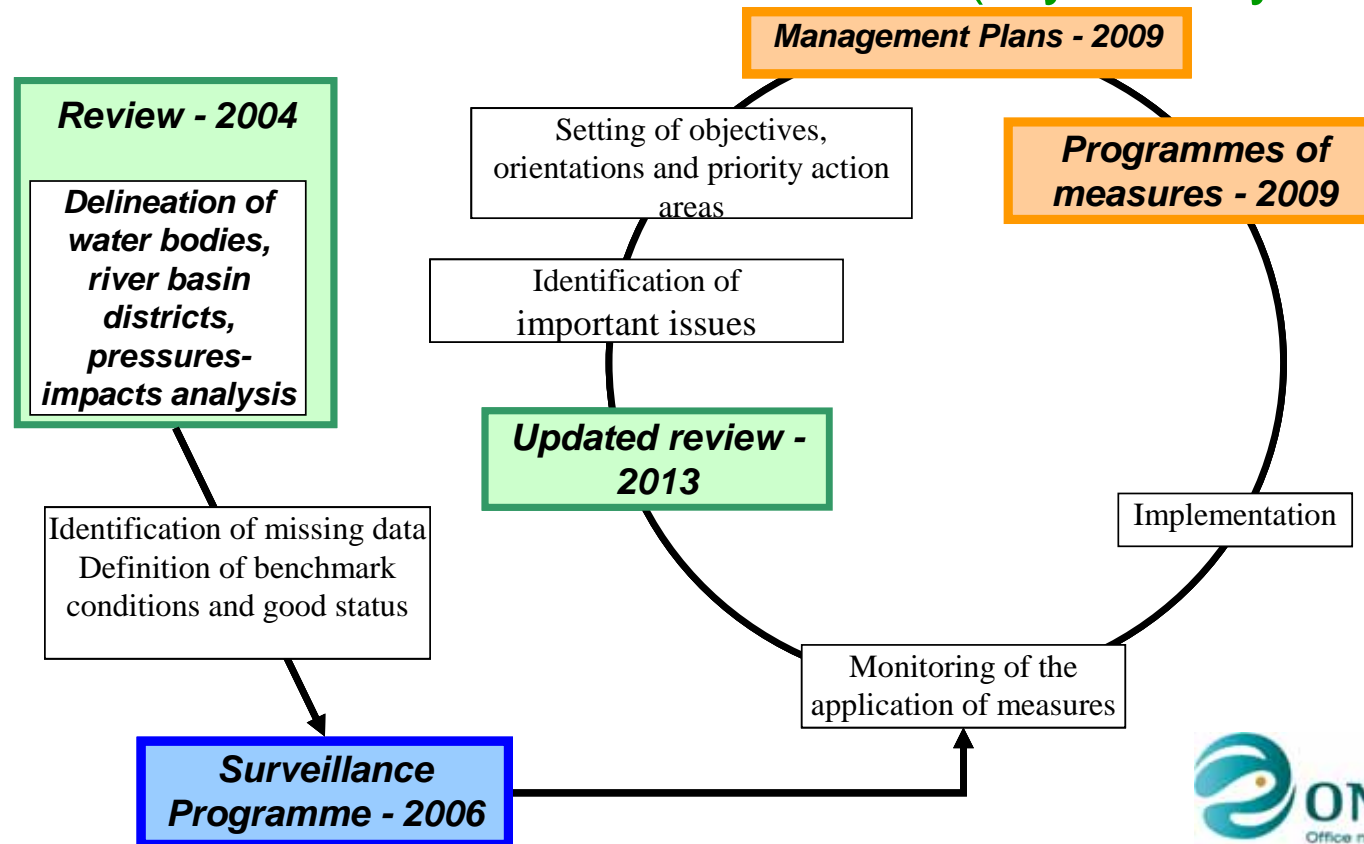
Management Plans - 2009

Review - 2004

Delineation of water bodies, river basin districts, pressures-impacts analysis

Setting of objectives, orientations and priority action areas

Programmes of measures - 2009

Identification of important issues

Updated review - 2013

Implementation

Identification of missing data
Definition of benchmark conditions and good status

Monitoring of the application of measures

Surveillance Programme - 2006

O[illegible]
Office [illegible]